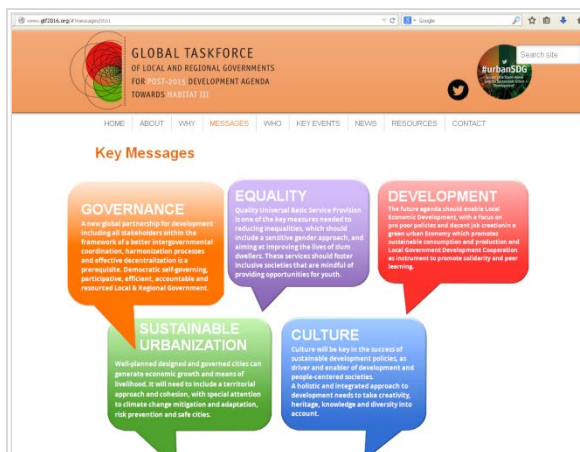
www.gtf2016.org/#!messages/cb11

Google

GLOBAL TASKFORCE
OF LOCAL AND REGIONAL GOVERNMENTS
FOR POST-2015 DEVELOPMENT AGENDA
TOWARDS HABITAT III

Search site

#urbanSDG

HOME ABOUT WHY MESSAGES WHO KEY EVENTS NEWS RESOURCES CONTACT

Key Messages

GOVERNANCE
A new global partnership for development including all stakeholders within the framework of a better intergovernmental coordination, harmonization processes and effective decentralization is a prerequisite. Democratic self-governing, participative, efficient, accountable and resourced Local & Regional Government.

EQUALITY
Quality Universal Basic Service Provision is one of the key measures needed to reducing inequalities, which should include a sensitive gender approach, and aiming at improving the lives of slum dwellers. These services should foster inclusive societies that are mindful of providing opportunities for youth.

DEVELOPMENT
The future agenda should enable Local Economic Development, with a focus on pro poor policies and decent job creation in a green urban Economy which promotes sustainable consumption and production and Local Government Development Cooperation as instrument to promote solidarity and peer learning.

SUSTAINABLE URBANIZATION
Well-planned designed and governed cities can generate economic growth and means of livelihood. It will need to include a territorial approach and cohesion, with special attention to climate change mitigation and adaptation, risk prevention and safe cities.

CULTURE
Culture will be key in the success of sustainable development policies, as driver and enabler of development and people-centered societies.
A holistic and integrated approach to development needs to take creativity, heritage, knowledge and diversity into account.